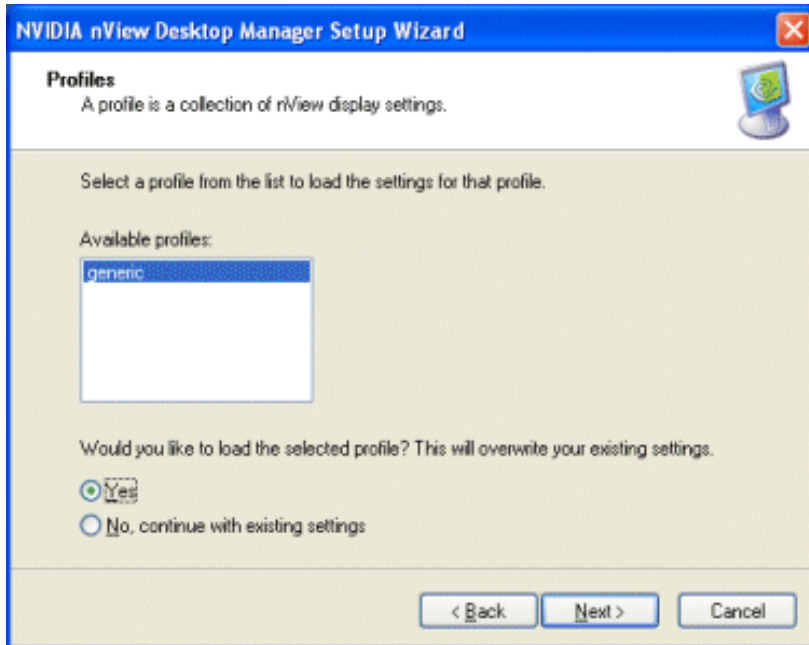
NVIDIA nView Desktop Manager Setup Wizard

Profiles
A profile is a collection of nView display settings.

Select a profile from the list to load the settings for that profile.

Available profiles:
generic

Would you like to load the selected profile? This will overwrite your existing settings.

Yes

No, continue with existing settings

< Back
Next >
Cancel